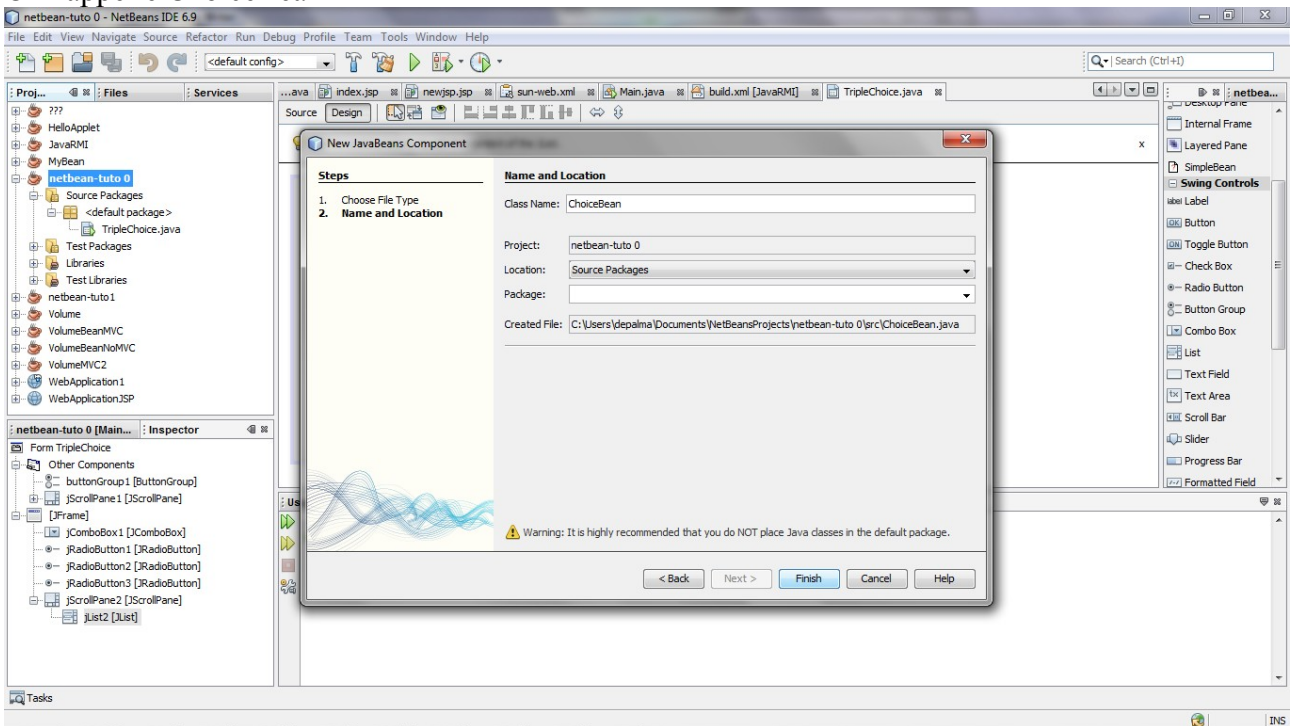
netbean-tuto 0 - NetBeans IDE 6.9

File Edit View Navigate Source Refactor Run Debug Profile Team Tools Window Help

<default config>

Search (Ctrl+I)

Proj... Files Services

???
HelloApplet
JavaRMI
MyBean
netbean-tuto 0
Source Packages
<default package>
TripleChoice.java
Test Packages
Libraries
Test Libraries
netbean-tuto1
Volume
VolumeBeanMVC
VolumeBeanNoMVC
VolumeMVC2
WebApplication1
WebApplicationJSP

netbean-tuto 0 [Main... Inspector

Form TripleChoice
Other Components
buttonGroup1 [ButtonGroup]
jScrollPane1 [JScrollPane]
[JFrame]
jComboBox1 [JComboBox]
jRadioButton1 [JRadioButton]
jRadioButton2 [JRadioButton]
jRadioButton3 [JRadioButton]
jScrollPane2 [JScrollPane]
jList2 [JList]

...ava index.jsp newjsp.jsp sun-web.xml Main.java build.xml [JavaRMI] TripleChoice.java

Source Design

New JavaBeans Component

Steps
1. Choose File Type
2. Name and Location

Name and Location

Class Name: ChoiceBean

Project: netbean-tuto 0

Location: Source Packages

Package:

Created File: C:\Users\depalma\Documents\NetBeansProjects\netbean-tuto 0\src\ChoiceBean.java

Warning: It is highly recommended that you do NOT place Java classes in the default package.

< Back Next > Finish Cancel Help

netbea...
Desktop Pane
Internal Frame
Layered Pane
SimpleBean
Swing Controls
Label
Button
Toggle Button
Check Box
Radio Button
Button Group
Combo Box
List
Text Field
Text Area
Scroll Bar
Slider
Progress Bar
Formatted Field

Tasks

INS